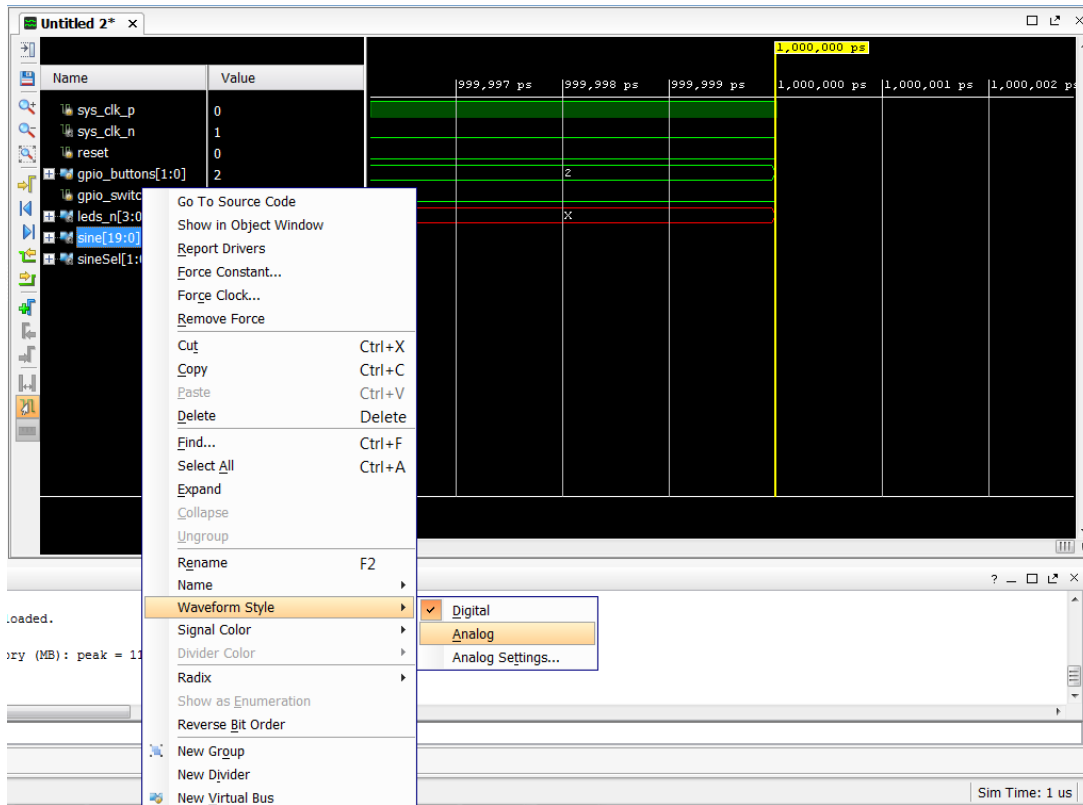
Untitled 2* ×

Name | Value
sys_clk_p 0
sys_clk_n 1
reset 0
gpio_buttons[1:0] 2
gpio_switc
leds_n[3:0
sine[19:0]
sineSel[1:0

1,000,000 ps
999,997 ps
999,998 ps
999,999 ps
1,000,000 ps
1,000,001 ps
1,000,002 ps
2
X

Go To Source Code
Show in Object Window
Report Drivers
Force Constant...
Force Clock...
Remove Force
Cut Ctrl+X
Copy Ctrl+C
Paste Ctrl+V
Delete Delete
Find... Ctrl+F
Select All Ctrl+A
Expand
Collapse
Ungroup
Rename F2
Name
Waveform Style
Signal Color
Divider Color
Radix
Show as Enumeration
Reverse Bit Order
New Group
New Divider
New Virtual Bus

Digital
Analog
Analog Settings...

oaded.
ory (MB): peak = 11

Sim Time: 1 us